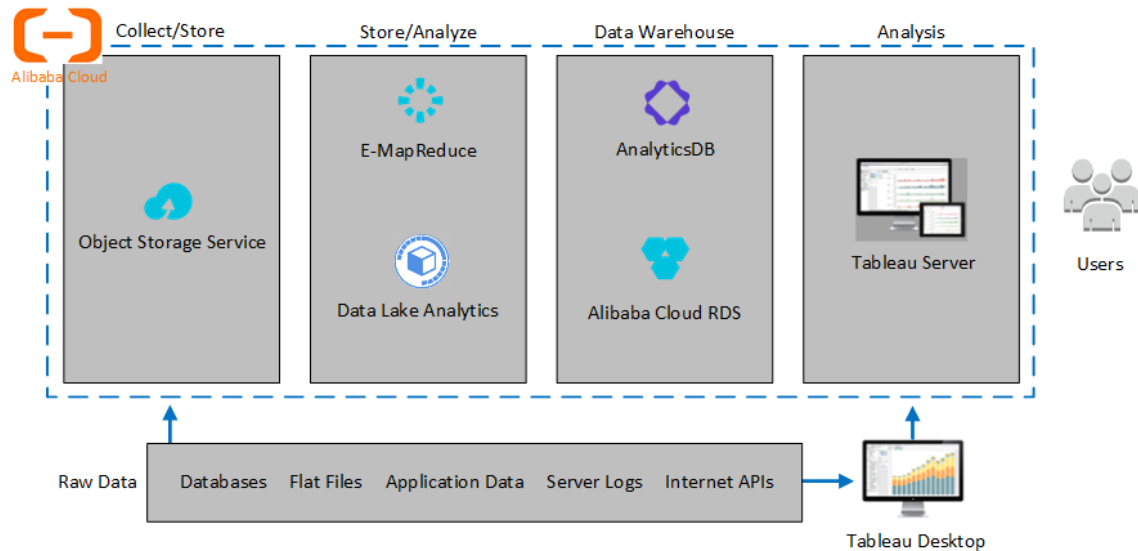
Alibaba Cloud

Collect/Store

Object Storage Service

Store/Analyze

E-MapReduce

Data Lake Analytics

Data Warehouse

AnalyticsDB

Alibaba Cloud RDS

Analysis

Tableau Server

Users

Raw Data

Databases

Flat Files

Application Data

Server Logs

Internet APIs

Tableau Desktop